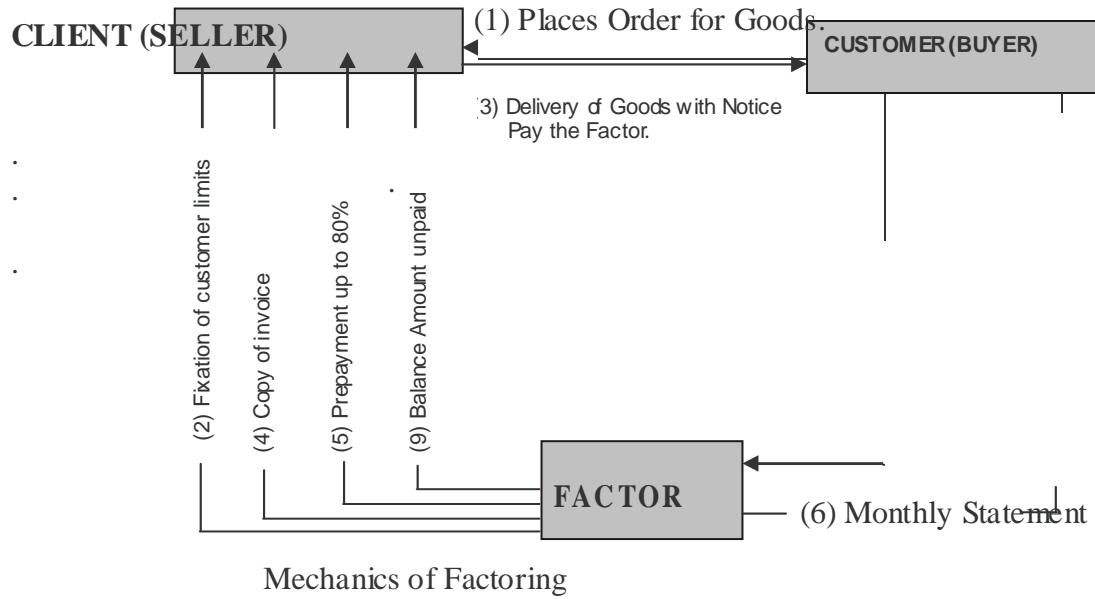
CLIENT (SELLER)

(1) Places Order for Goods.

CUSTOMER (BUYER)

(3) Delivery of Goods with Notice Pay the Factor.

(2) Fixation of customer limits

(4) Copy of invoice

(5) Prepayment up to 80%

(9) Balance Amount unpaid

FACTOR

(6) Monthly Statement

Mechanics of Factoring